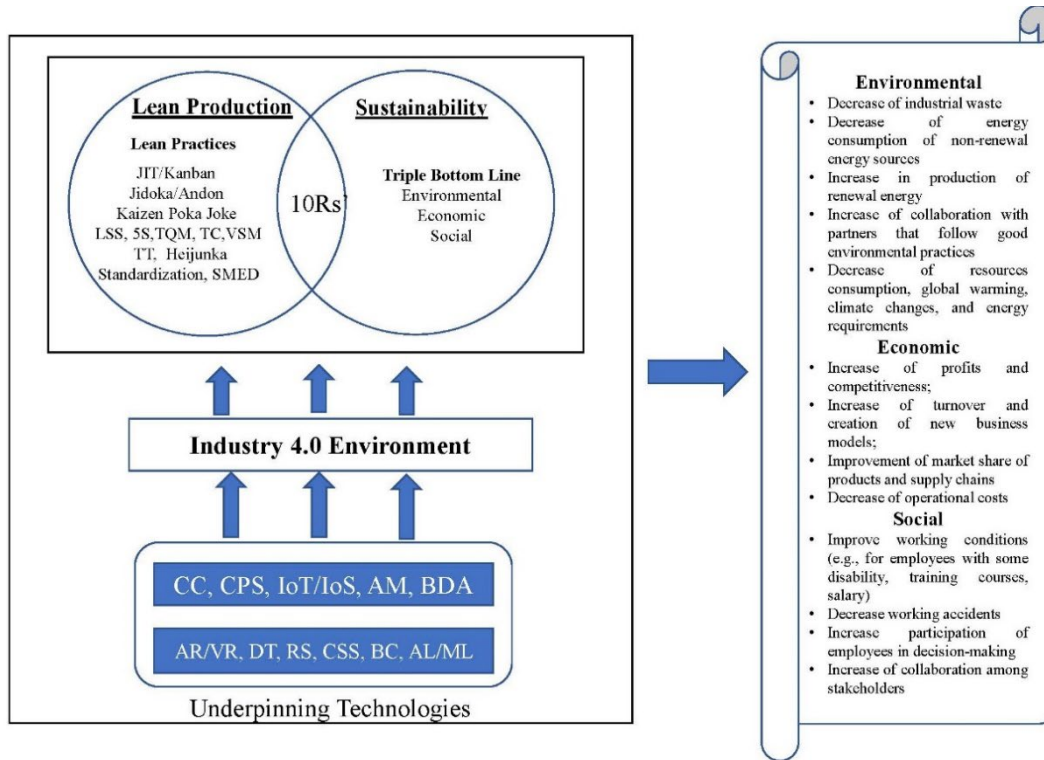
Lean Production

Lean Practices

JIT/Kanban
Jidoka/Andon
Kaizen Poka Joke
LSS, 5S, TQM, TC, VSM
TT, Heijunka
Standardization, SMED

10Rs

Sustainability

Triple Bottom Line
Environmental
Economic
Social

Industry 4.0 Environment

CC, CPS, IoT/IoS, AM, BDA

AR/VR, DT, RS, CSS, BC, AL/ML

Underpinning Technologies

Environmental
• Decrease of industrial waste
• Decrease of energy consumption of non-renewal energy sources
• Increase in production of renewal energy
• Increase of collaboration with partners that follow good environmental practices
• Decrease of resources consumption, global warming, climate changes, and energy requirements

Economic
• Increase of profits and competitiveness;
• Increase of turnover and creation of new business models;
• Improvement of market share of products and supply chains
• Decrease of operational costs

Social
• Improve working conditions (e.g., for employees with some disability, training courses, salary)
• Decrease working accidents
• Increase participation of employees in decision-making
• Increase of collaboration among stakeholders